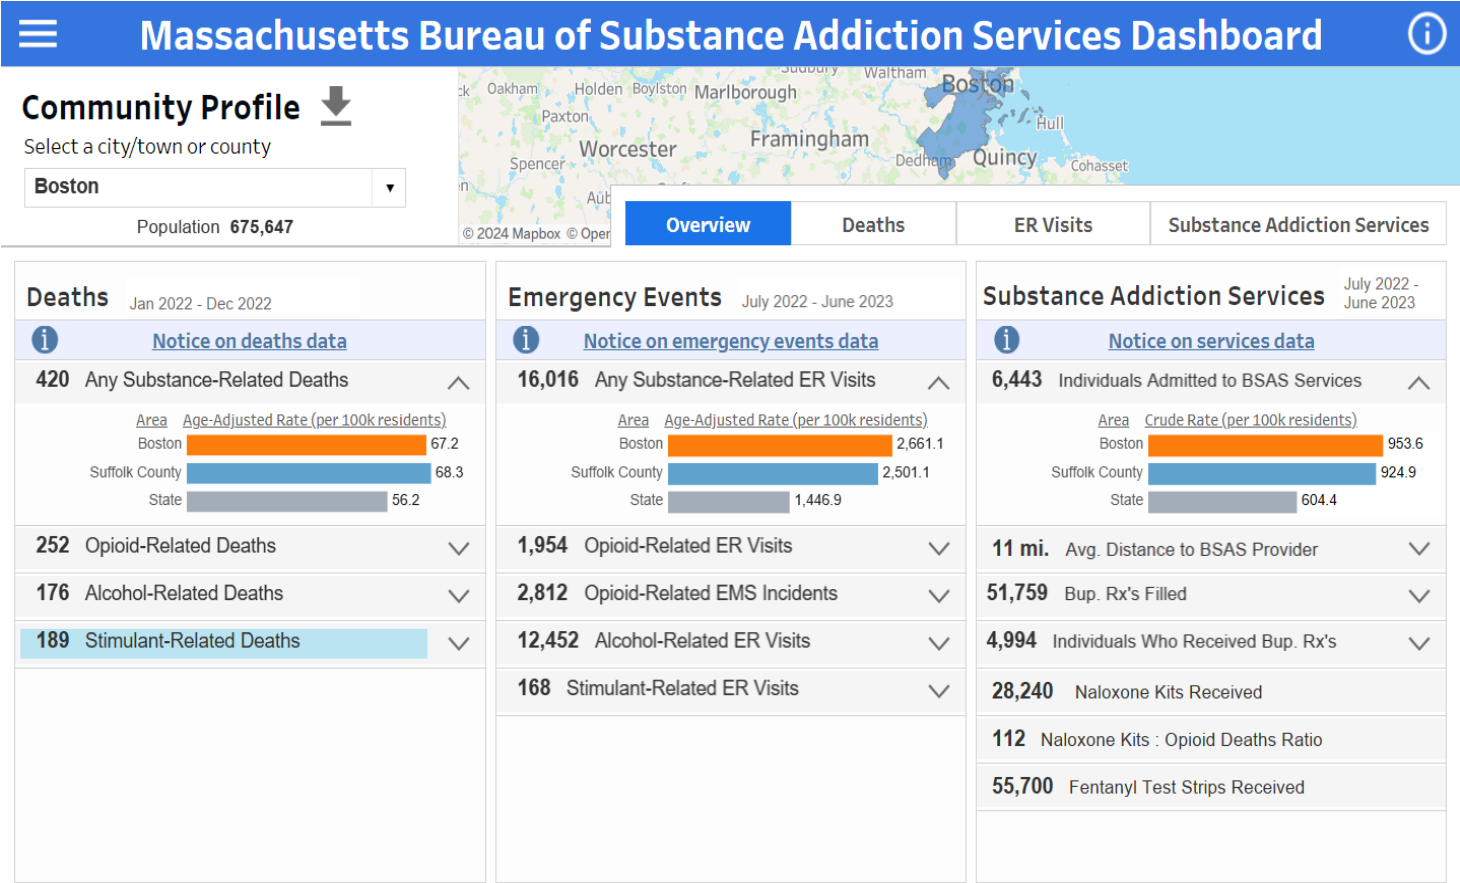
Massachusetts Bureau of Substance Addiction Services Dashboard

Community Profile

Select a city/town or county

Boston

Population 675,647

Oakham Holden Boylston Marlborough Sudbury Waltham Boston Paxton Hull Spencer Worcester Framingham Dedham Quincy Cohasset Aub

© 2024 Mapbox © Oper

Overview | Deaths | ER Visits | Substance Addiction Services

Deaths Jan 2022 - Dec 2022

Notice on deaths data

420 Any Substance-Related Deaths

| Area | Age-Adjusted Rate (per 100k residents) |
|---|---|
| Boston | 67.2 |
| Suffolk County | 68.3 |
| State | 56.2 |

252 Opioid-Related Deaths

176 Alcohol-Related Deaths

189 Stimulant-Related Deaths

Emergency Events July 2022 - June 2023

Notice on emergency events data

16,016 Any Substance-Related ER Visits

| Area | Age-Adjusted Rate (per 100k residents) |
|---|---|
| Boston | 2,661.1 |
| Suffolk County | 2,501.1 |
| State | 1,446.9 |

1,954 Opioid-Related ER Visits

2,812 Opioid-Related EMS Incidents

12,452 Alcohol-Related ER Visits

168 Stimulant-Related ER Visits

Substance Addiction Services July 2022 - June 2023

Notice on services data

6,443 Individuals Admitted to BSAS Services

| Area | Crude Rate (per 100k residents) |
|---|---|
| Boston | 953.6 |
| Suffolk County | 924.9 |
| State | 604.4 |

11 mi. Avg. Distance to BSAS Provider

51,759 Bup. Rx's Filled

4,994 Individuals Who Received Bup. Rx's

28,240 Naloxone Kits Received

112 Naloxone Kits : Opioid Deaths Ratio

55,700 Fentanyl Test Strips Received